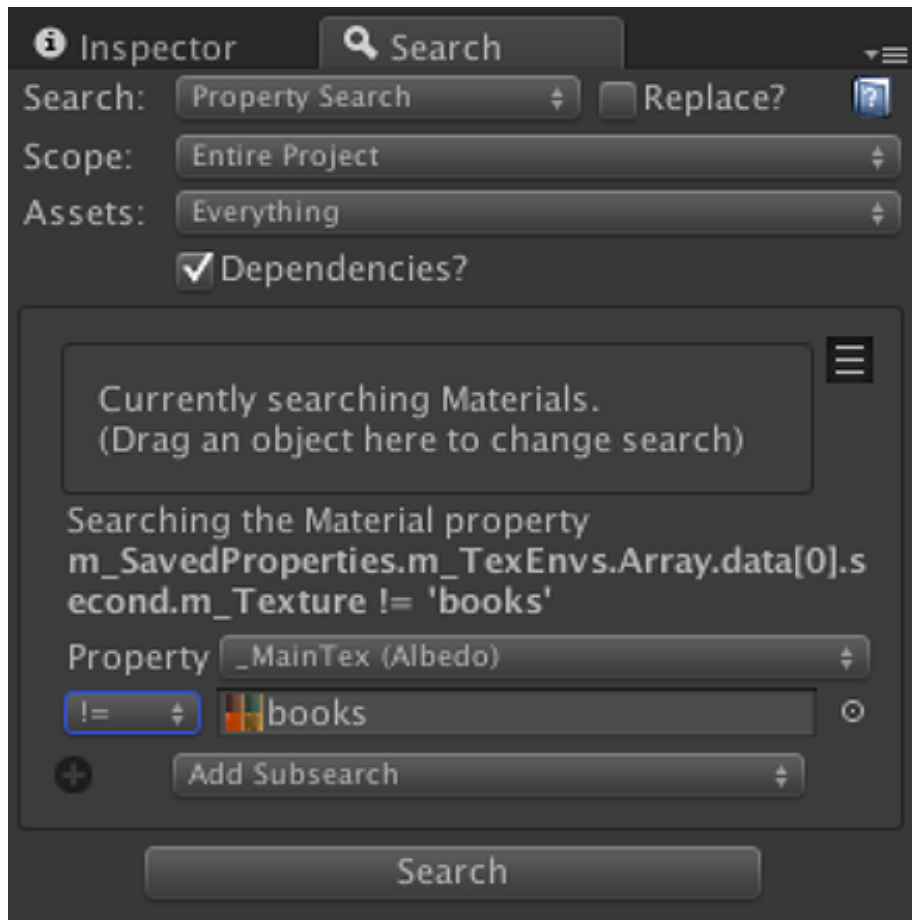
Inspector

Search

Search: Property Search

Replace?

Scope: Entire Project

Assets: Everything

Dependencies?

Currently searching Materials.
(Drag an object here to change search)

Searching the Material property **m_SavedProperties.m_TexEnvs.Array.data[0].second.m_Texture != 'books'**

Property _MainTex (Albedo)

!=

books

Add Subsearch

Search